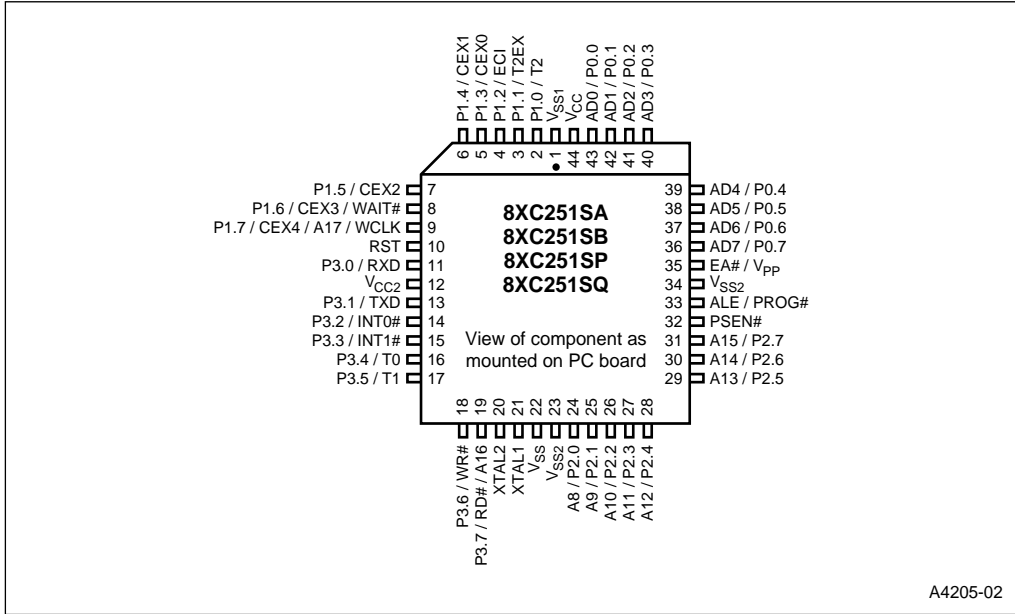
P1.4 / CEX1
P1.3 / CEX0
P1.2 / ECI
P1.1 / T2EX
P1.0 / T2
$V_{SS1}$
$V_{CC}$
AD0 / P0.0
AD1 / P0.1
AD2 / P0.2
AD3 / P0.3

6 5 4 3 2 1 44 43 42 41 40

P1.5 / CEX2 7
P1.6 / CEX3 / WAIT# 8
P1.7 / CEX4 / A17 / WCLK 9
RST 10
P3.0 / RXD 11
$V_{CC2}$ 12
P3.1 / TXD 13
P3.2 / INT0# 14
P3.3 / INT1# 15
P3.4 / T0 16
P3.5 / T1 17

8XC251SA
8XC251SB
8XC251SP
8XC251SQ

View of component as mounted on PC board

39 AD4 / P0.4
38 AD5 / P0.5
37 AD6 / P0.6
36 AD7 / P0.7
35 EA# / $V_{PP}$
34 $V_{SS2}$
33 ALE / PROG#
32 PSEN#
31 A15 / P2.7
30 A14 / P2.6
29 A13 / P2.5

18 19 20 21 22 23 24 25 26 27 28

P3.6 / WR#
P3.7 / RD# / A16
XTAL2
XTAL1
$V_{SS}$
$V_{SS2}$
A8 / P2.0
A9 / P2.1
A10 / P2.2
A11 / P2.3
A12 / P2.4

A4205-02